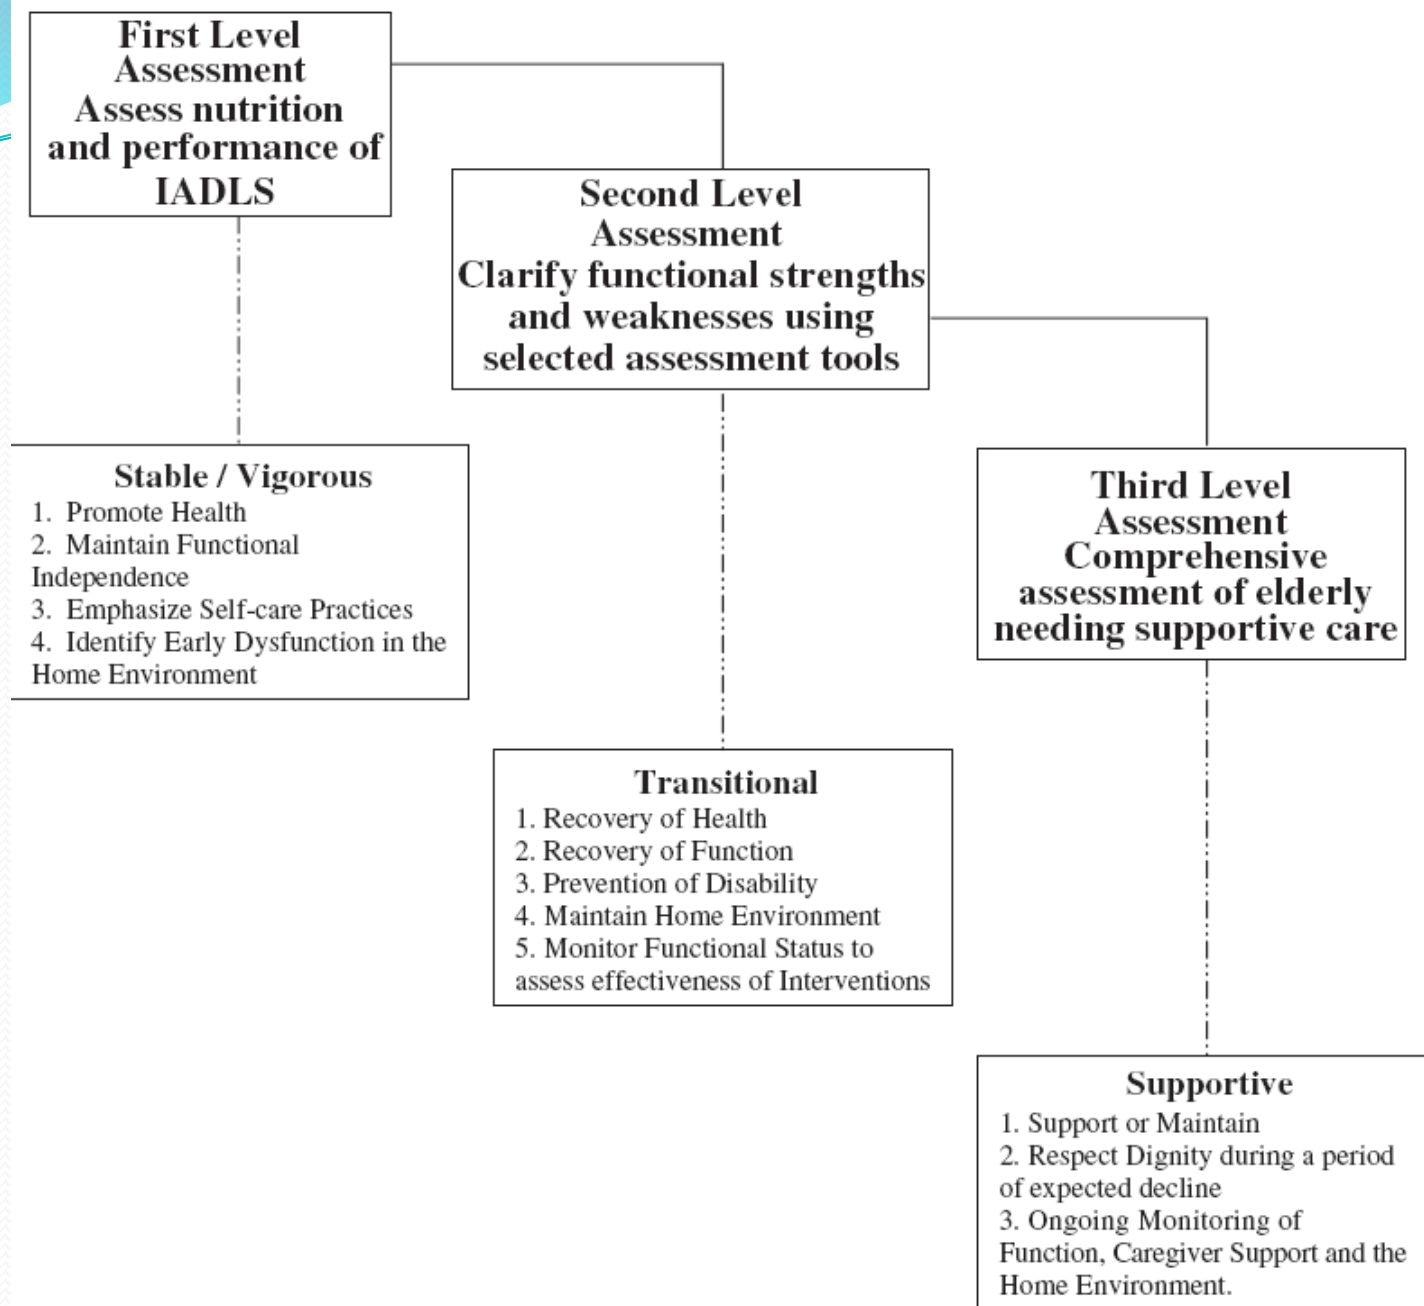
First Level Assessment
Assess nutrition and performance of IADLS

Second Level Assessment
Clarify functional strengths and weaknesses using selected assessment tools

Stable / Vigorous
1. Promote Health
2. Maintain Functional Independence
3. Emphasize Self-care Practices
4. Identify Early Dysfunction in the Home Environment

Third Level Assessment
Comprehensive assessment of elderly needing supportive care

Transitional
1. Recovery of Health
2. Recovery of Function
3. Prevention of Disability
4. Maintain Home Environment
5. Monitor Functional Status to assess effectiveness of Interventions

Supportive
1. Support or Maintain
2. Respect Dignity during a period of expected decline
3. Ongoing Monitoring of Function, Caregiver Support and the Home Environment.